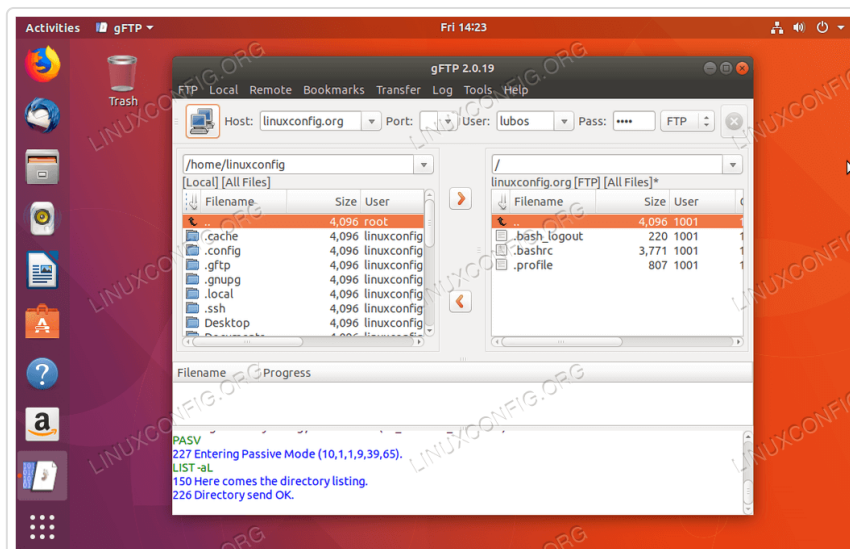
Activities gFTP ▾ Fri 14:23

Trash

gFTP 2.0.19

FTP Local Remote Bookmarks Transfer Log Tools Help

Host: linuxconfig.org Port: User: lubos Pass: •••• FTP

/home/linuxconfig
[Local] [All Files]

| Filename | Size | User |
|---|---|---|
| .. | 4,096 | root |
| .cache | 4,096 | linuxconfig |
| .config | 4,096 | linuxconfig |
| .gftp | 4,096 | linuxconfig |
| .gnupg | 4,096 | linuxconfig |
| .local | 4,096 | linuxconfig |
| .ssh | 4,096 | linuxconfig |
| Desktop | 4,096 | linuxconfig |

/
linuxconfig.org [FTP] [All Files]*

| Filename | Size | User |
|---|---|---|
| .. | 4,096 | 1001 |
| .bash_logout | 220 | 1001 |
| .bashrc | 3,771 | 1001 |
| .profile | 807 | 1001 |

Filename Progress

PASV
227 Entering Passive Mode (10,1,1,9,39,65).
LIST -aL
150 Here comes the directory listing.
226 Directory send OK.

LINUXCONFIG.ORG